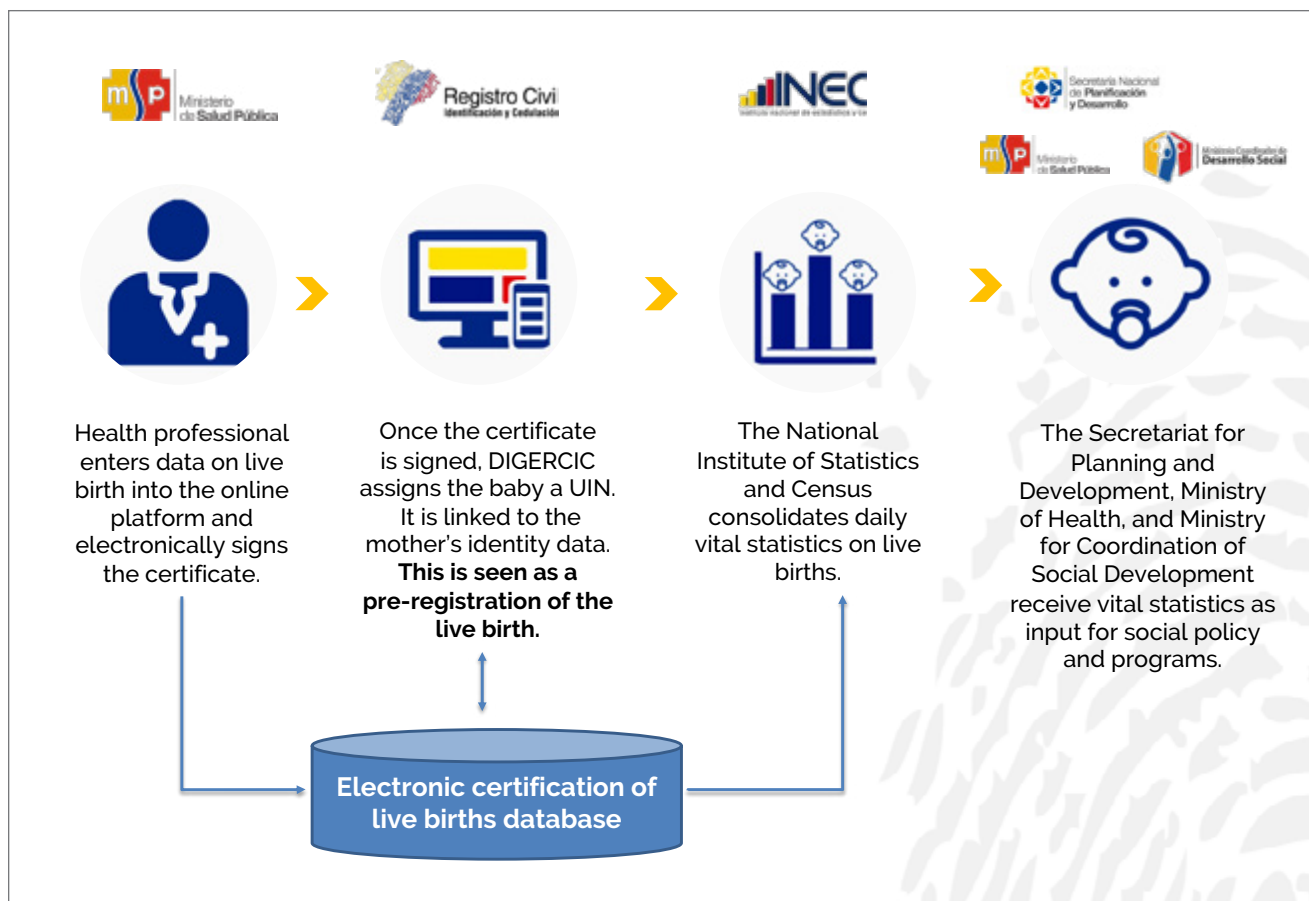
msp Ministerio de Salud Pública

Registro Civil Identificación y Cedulación

INEC Instituto nacional de estadística y censos

Secretaría Nacional de Planificación y Desarrollo

msp Ministerio de Salud Pública

Ministerio Coordinador de Desarrollo Social

Health professional enters data on live birth into the online platform and electronically signs the certificate.

Once the certificate is signed, DIGERCIC assigns the baby a UIN. It is linked to the mother's identity data. **This is seen as a pre-registration of the live birth.**

The National Institute of Statistics and Census consolidates daily vital statistics on live births.

The Secretariat for Planning and Development, Ministry of Health, and Ministry for Coordination of Social Development receive vital statistics as input for social policy and programs.

Electronic certification of live births database